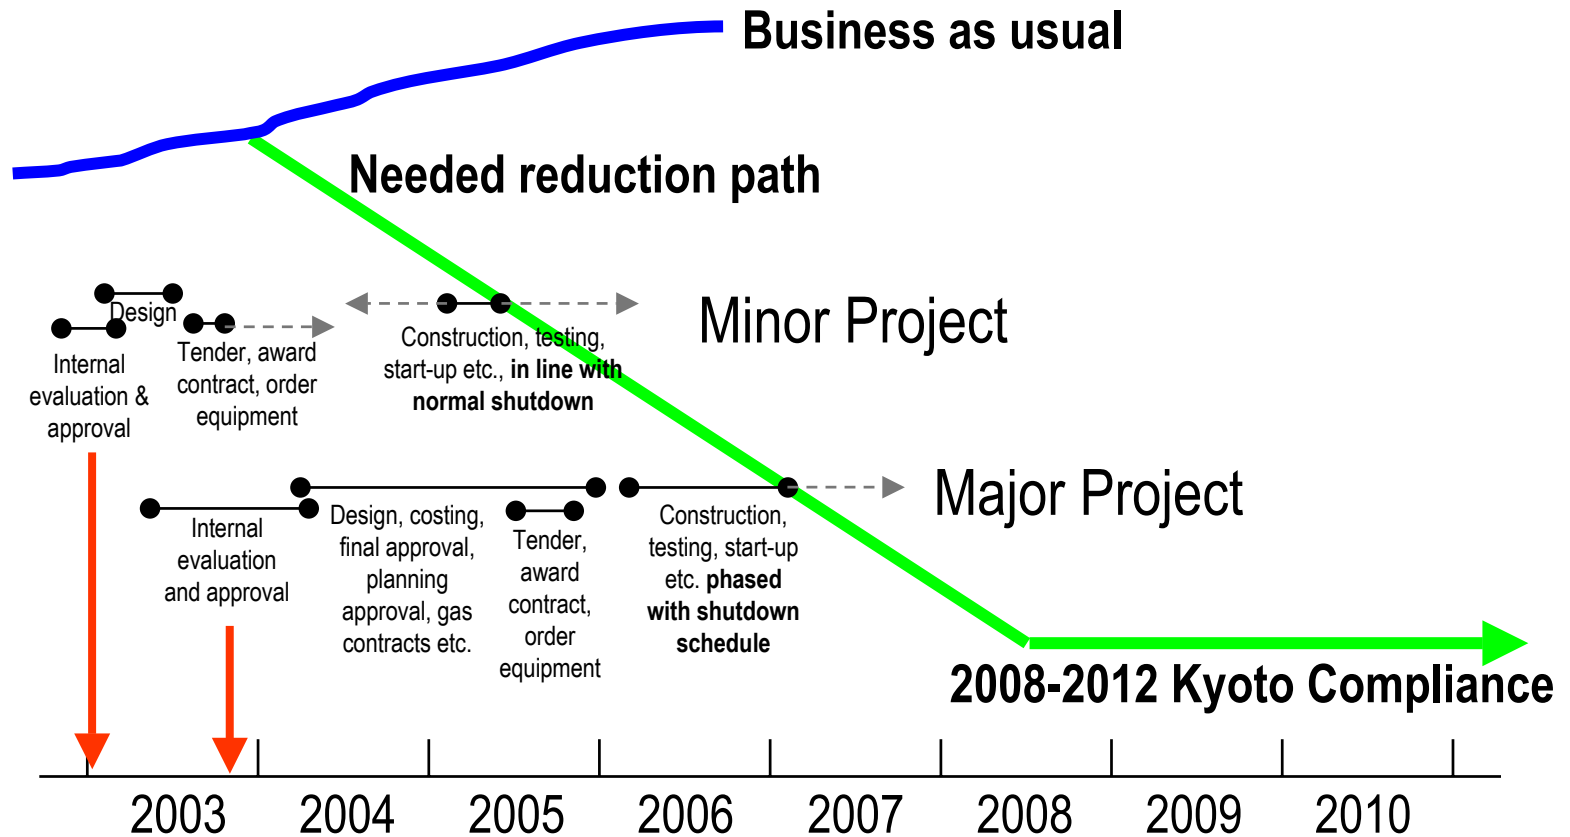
Business as usual

Needed reduction path

Design

Internal evaluation & approval

Tender, award contract, order equipment

Construction, testing, start-up etc., **in line with normal shutdown**

Minor Project

Internal evaluation and approval

Design, costing, final approval, planning approval, gas contracts etc.

Tender, award contract, order equipment

Construction, testing, start-up etc. **phased with shutdown schedule**

Major Project

2008-2012 Kyoto Compliance

2003 2004 2005 2006 2007 2008 2009 2010